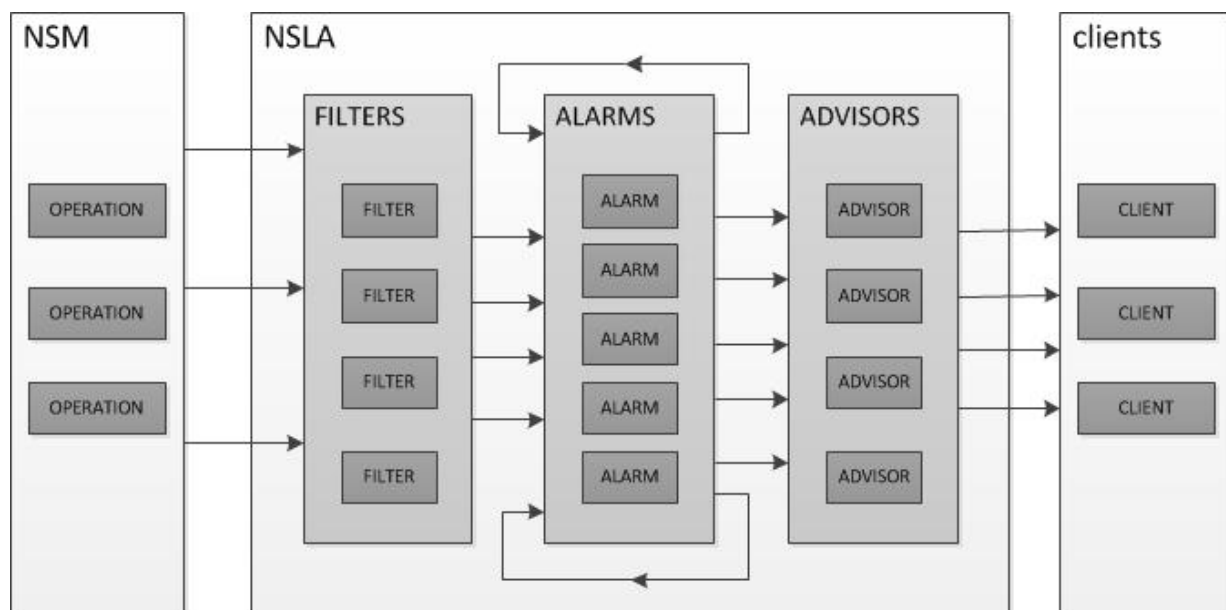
NSM

OPERATION

OPERATION

OPERATION

NSLA

FILTERS

FILTER

FILTER

FILTER

FILTER

ALARMS

ALARM

ALARM

ALARM

ALARM

ALARM

ADVISORS

ADVISOR

ADVISOR

ADVISOR

ADVISOR

clients

CLIENT

CLIENT

CLIENT